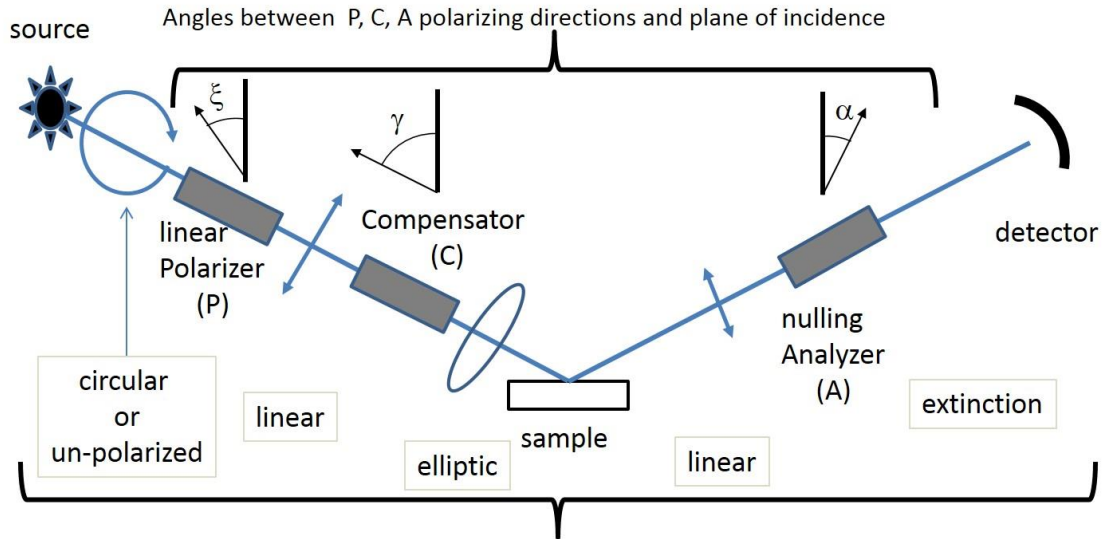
Angles between P, C, A polarizing directions and plane of incidence

source

$\xi$

$\gamma$

$\alpha$

linear Polarizer (P)

Compensator (C)

detector

nulling Analyzer (A)

circular or un-polarized

linear

elliptic

sample

linear

extinction